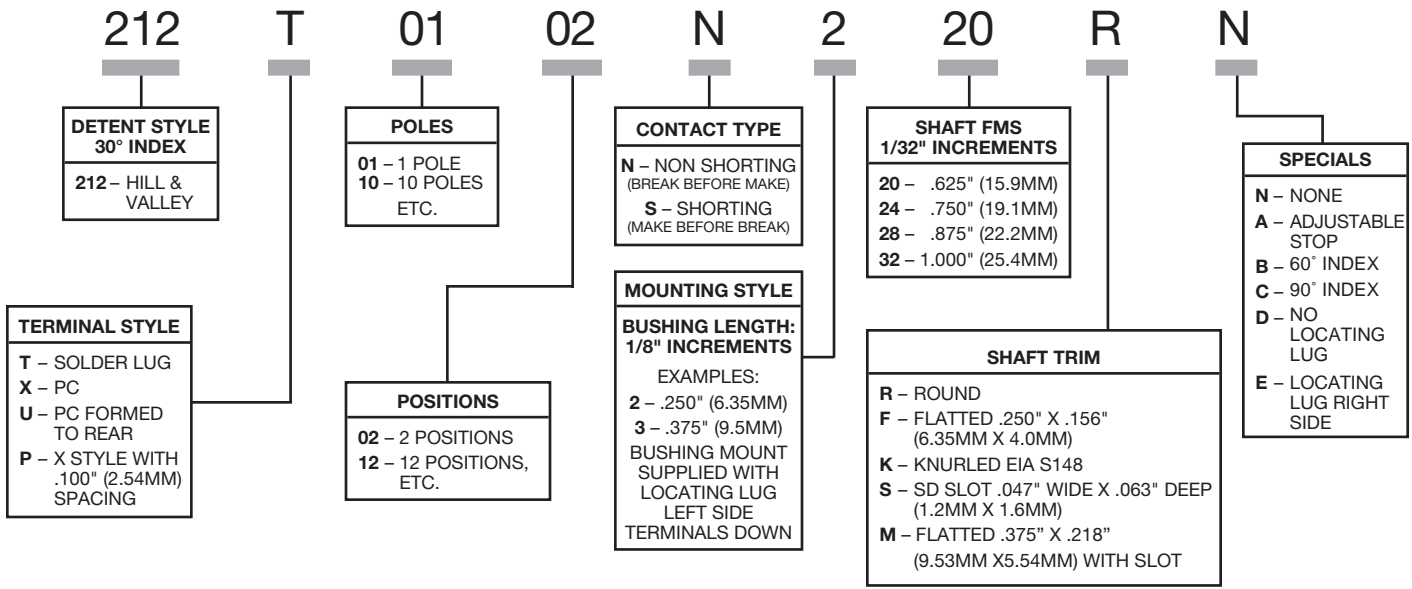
212 T 01 02 N 2 20 R N

DETENT STYLE 30° INDEX
212 – HILL & VALLEY

POLES
01 – 1 POLE
10 – 10 POLES ETC.

CONTACT TYPE
N – NON SHORTING (BREAK BEFORE MAKE)
S – SHORTING (MAKE BEFORE BREAK)

SHAFT FMS 1/32" INCREMENTS
20 – .625" (15.9MM)
24 – .750" (19.1MM)
28 – .875" (22.2MM)
32 – 1.000" (25.4MM)

SPECIALS
N – NONE
A – ADJUSTABLE STOP
B – 60˚ INDEX
C – 90˚ INDEX
D – NO LOCATING LUG
E – LOCATING LUG RIGHT SIDE

TERMINAL STYLE
T – SOLDER LUG
X – PC
U – PC FORMED TO REAR
P – X STYLE WITH .100" (2.54MM) SPACING

POSITIONS
02 – 2 POSITIONS
12 – 12 POSITIONS, ETC.

MOUNTING STYLE
BUSHING LENGTH: 1/8" INCREMENTS
EXAMPLES:
2 – .250" (6.35MM)
3 – .375" (9.5MM)
BUSHING MOUNT SUPPLIED WITH LOCATING LUG LEFT SIDE TERMINALS DOWN

SHAFT TRIM
R – ROUND
F – FLATTED .250" X .156" (6.35MM X 4.0MM)
K – KNURLED EIA S148
S – SD SLOT .047" WIDE X .063" DEEP (1.2MM X 1.6MM)
M – FLATTED .375" X .218" (9.53MM X5.54MM) WITH SLOT